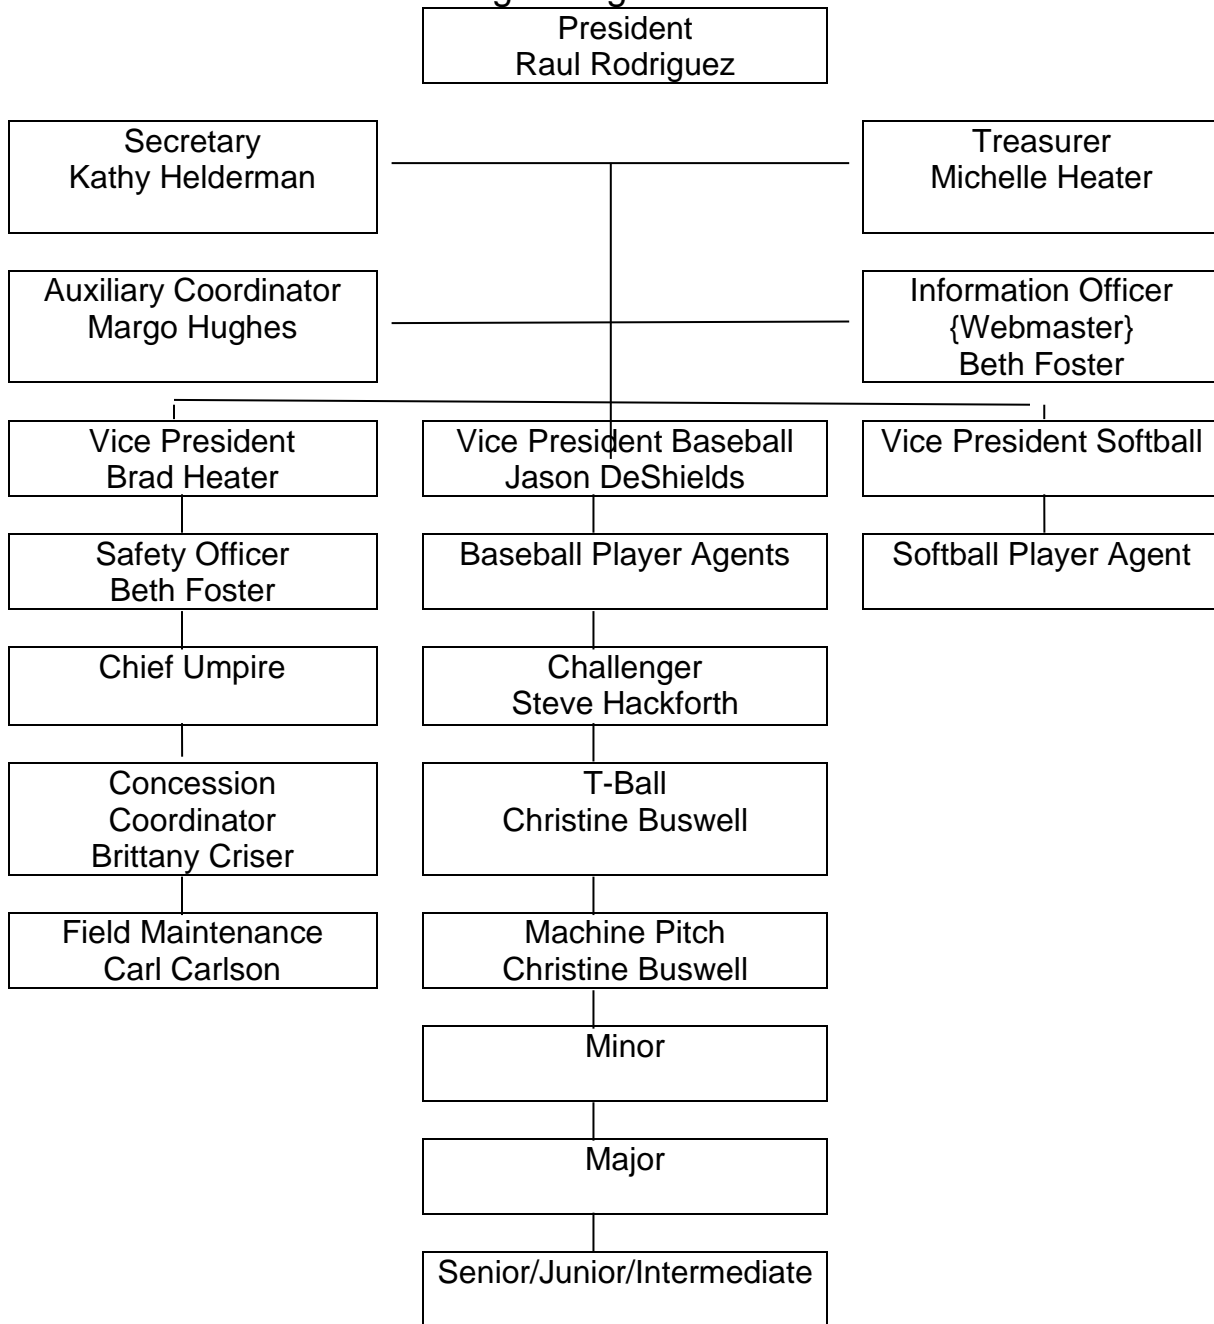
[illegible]

President
Raul Rodriguez

Secretary
Kathy Helderman

Treasurer
Michelle Heater

Auxiliary Coordinator
Margo Hughes

Information Officer
{Webmaster}
Beth Foster

Vice President
Brad Heater

Vice President Baseball
Jason DeShields

Vice President Softball

Safety Officer
Beth Foster

Baseball Player Agents

Softball Player Agent

Chief Umpire

Challenger
Steve Hackforth

Concession Coordinator
Brittany Criser

T-Ball
Christine Buswell

Field Maintenance
Carl Carlson

Machine Pitch
Christine Buswell

Minor

Major

Senior/Junior/Intermediate